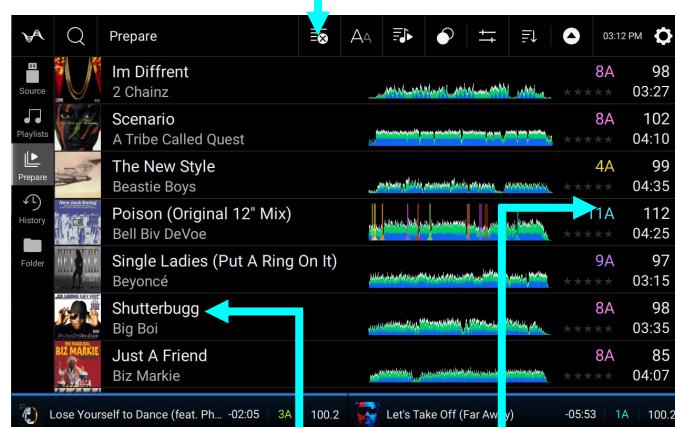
Prepare

03:12 PM

Source

Playlists

Prepare

History

Folder

Im Diffrent
2 Chainz
8A 98
03:27

Scenario
A Tribe Called Quest
8A 102
04:10

The New Style
Beastie Boys
4A 99
04:35

Poison (Original 12" Mix)
Bell Biv DeVoe
11A 112
04:25

Single Ladies (Put A Ring On It)
Beyoncé
9A 97
03:15

Shutterbugg
Big Boi
8A 98
03:35

Just A Friend
Biz Markie
8A 85
04:07

BIZ MARKIE

Lose Yourself to Dance (feat. Ph... -02:05 3A 100.2

Let's Take Off (Far Away) -05:53 1A 100.2